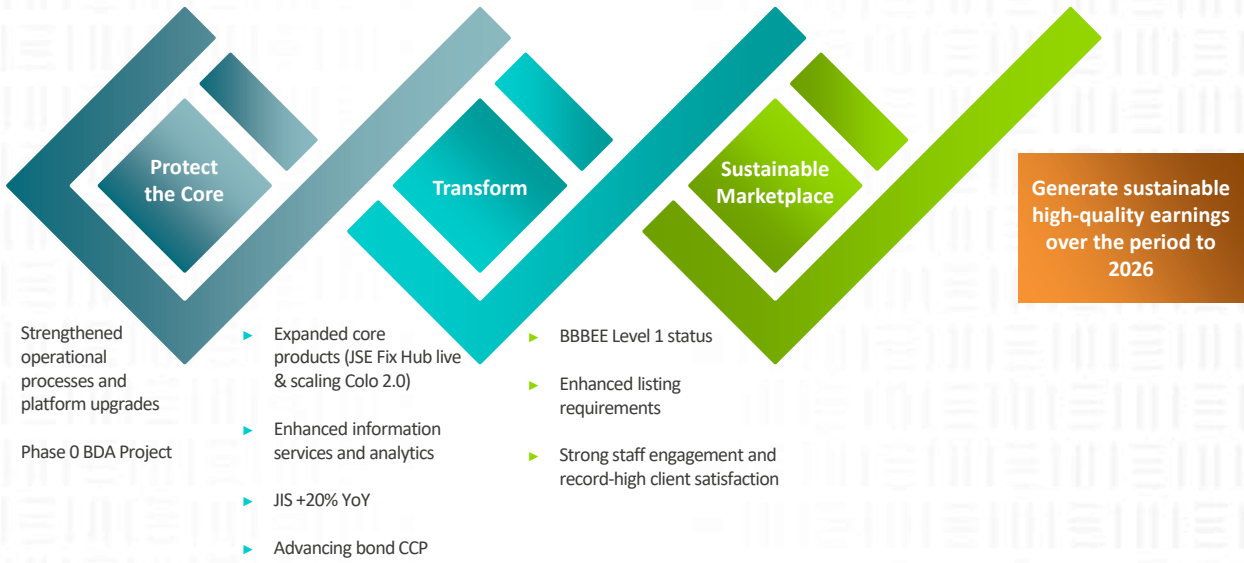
Protect the Core

Transform

Sustainable Marketplace

Generate sustainable high-quality earnings over the period to 2026

Strengthened operational processes and platform upgrades

Phase 0 BDA Project

► Expanded core products (JSE Fix Hub live & scaling Colo 2.0)

► Enhanced information services and analytics

► JIS +20% YoY

► Advancing bond CCP

► BBBEE Level 1 status

► Enhanced listing requirements

► Strong staff engagement and record-high client satisfaction